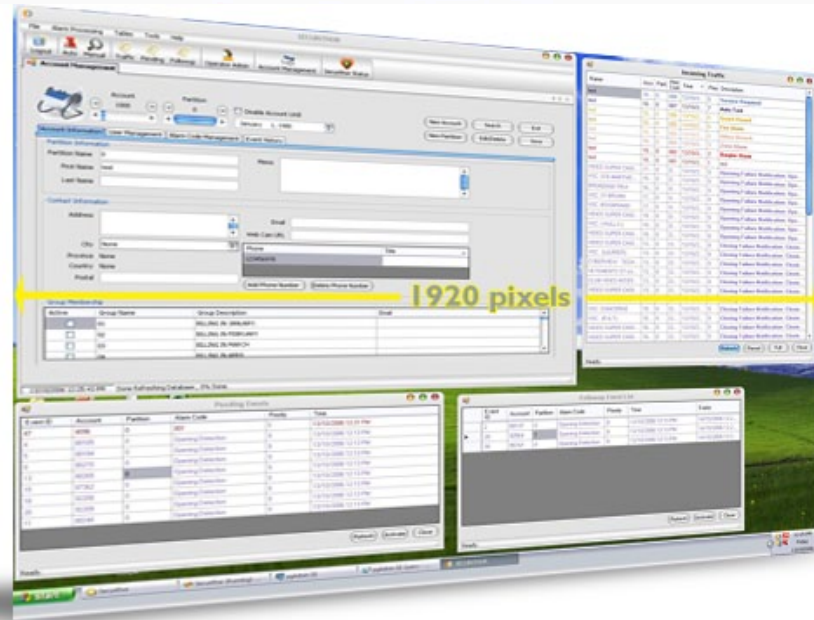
File Alarm Processing Tables Tools Help

Account Management

Account
Partition
Disable Account Until

New Account
Search
Exit
New Partition
Edit/Delete
Save

Account Information
User Management
Alarm Code Management
Event History

Partition Information
Partition Name
First Name
Last Name
Memo

Contact Information
Address
Email
Web Cam URL
City
Province
Country
Postal
Phone
Title
Add Phone Number
Delete Phone Number

1920 pixels

Group Membership
Active
Group Name
Group Description
Email
BILLING IN JANUARY
BILLING IN FEBRUARY
BILLING IN MARCH
BILLING IN APRIL

Incoming Traffic

Pending Events
Account
Partition
Alarm Code
Priority
Time
Opening Detection

Followup Event List
Account
Partition
Alarm Code
Priority
Time
Opening Detection

Refresh
Acknowledge
Close

start